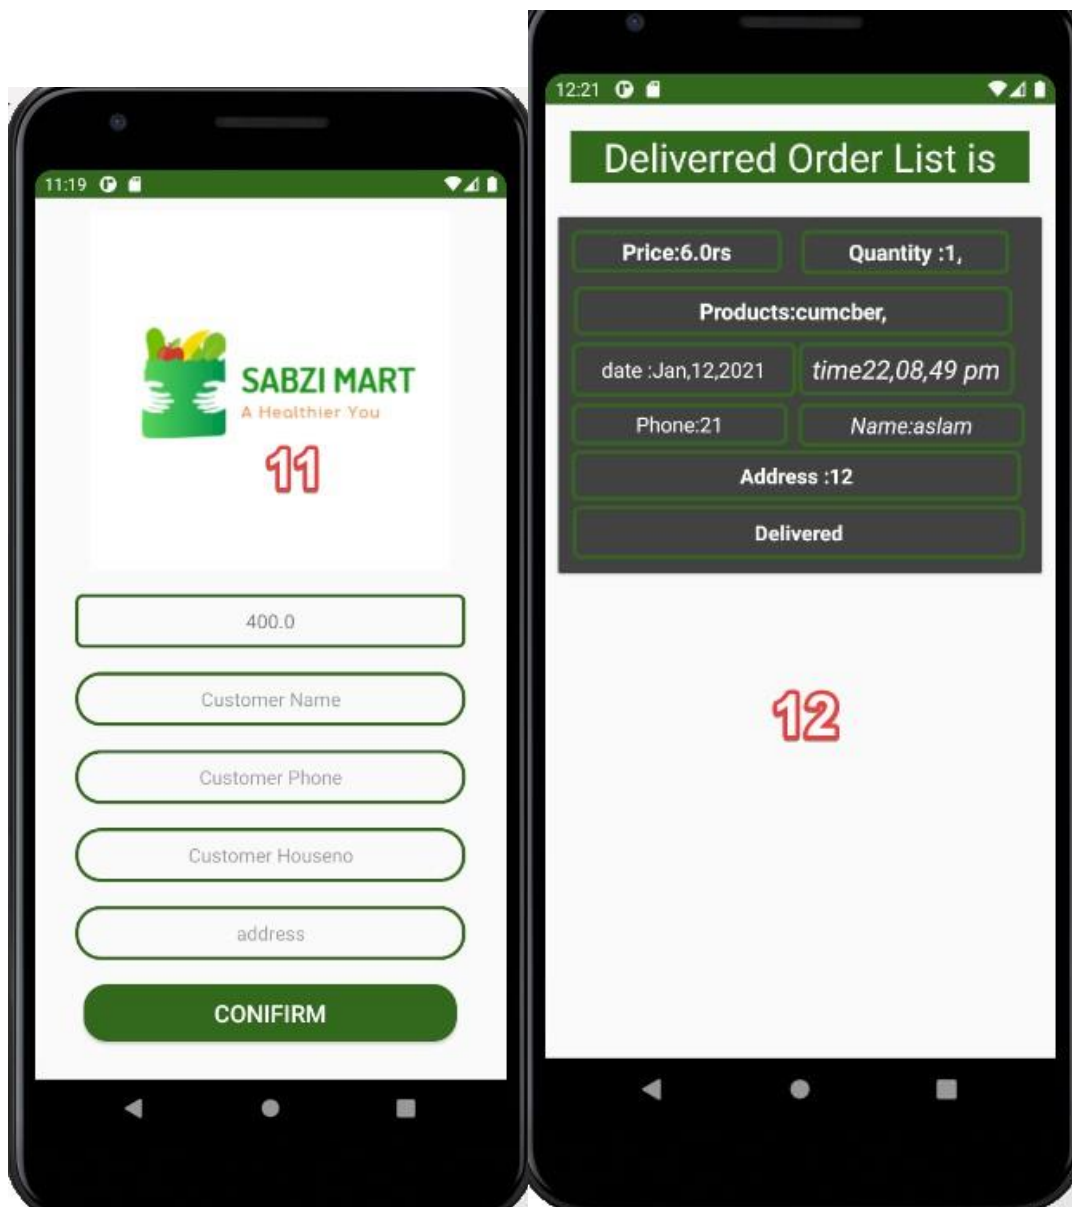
11:19

SABZI MART
A Healthier You

11

400.0

Customer Name

Customer Phone

Customer Houseno

address

CONIFIRM

12:21

Deliverred Order List is

| Price:6.0rs | Quantity :1, |
|---|---|
| Products:cumcber, | |
| date :Jan,12,2021 | time22,08,49 pm |
| Phone:21 | Name:aslam |
| Address :12 | |
| Delivered | |

12